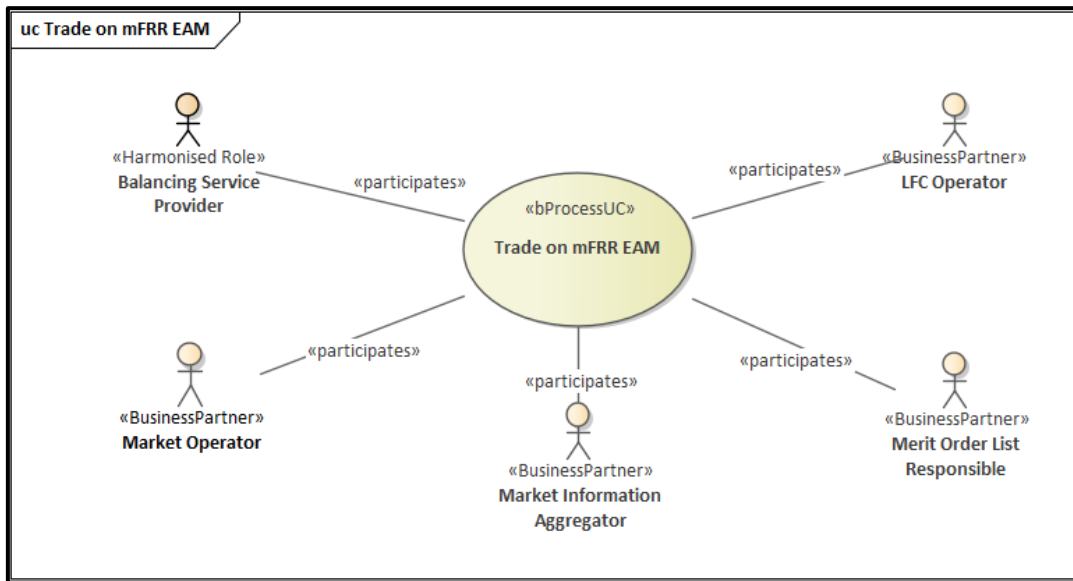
uc Trade on mFRR EAM

«Harmonised Role»
Balancing Service Provider

«participates»

«participates»

«BusinessPartner»
LFC Operator

«bProcessUC»
Trade on mFRR EAM

«participates»

«BusinessPartner»
Market Operator

«participates»

«participates»

«BusinessPartner»
Market Information Aggregator

«BusinessPartner»
Merit Order List Responsible